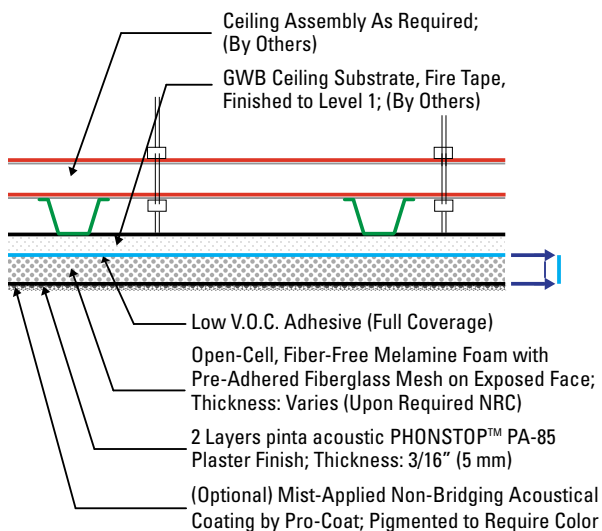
Ceiling Assembly As Required; (By Others)

GWB Ceiling Substrate, Fire Tape, Finished to Level 1; (By Others)

Low V.O.C. Adhesive (Full Coverage)

Open-Cell, Fiber-Free Melamine Foam with Pre-Adhered Fiberglass Mesh on Exposed Face; Thickness: Varies (Upon Required NRC)

2 Layers pinta acoustic PHONSTOP™ PA-85 Plaster Finish; Thickness: 3/16" (5 mm)

(Optional) Mist-Applied Non-Bridging Acoustical Coating by Pro-Coat; Pigmented to Require Color